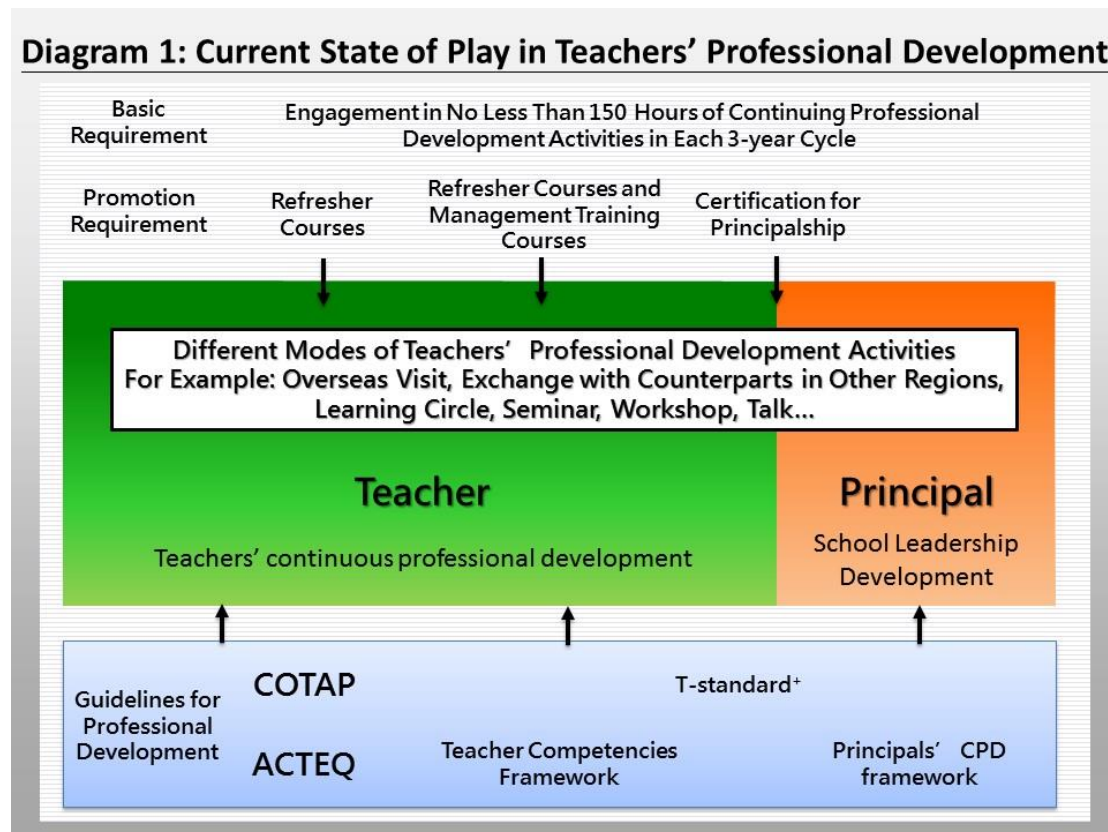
Diagram 1: Current State of Play in Teachers' Professional Development

Basic Requirement

Engagement in No Less Than 150 Hours of Continuing Professional Development Activities in Each 3-year Cycle

Promotion Requirement

Refresher Courses

Refresher Courses and Management Training Courses

Certification for Principalship

Different Modes of Teachers' Professional Development Activities
For Example: Overseas Visit, Exchange with Counterparts in Other Regions, Learning Circle, Seminar, Workshop, Talk...

Teacher

Teachers' continuous professional development

Principal

School Leadership Development

Guidelines for Professional Development

COTAP

ACTEQ

T-standard$^+$

Teacher Competencies Framework

Principals' CPD framework